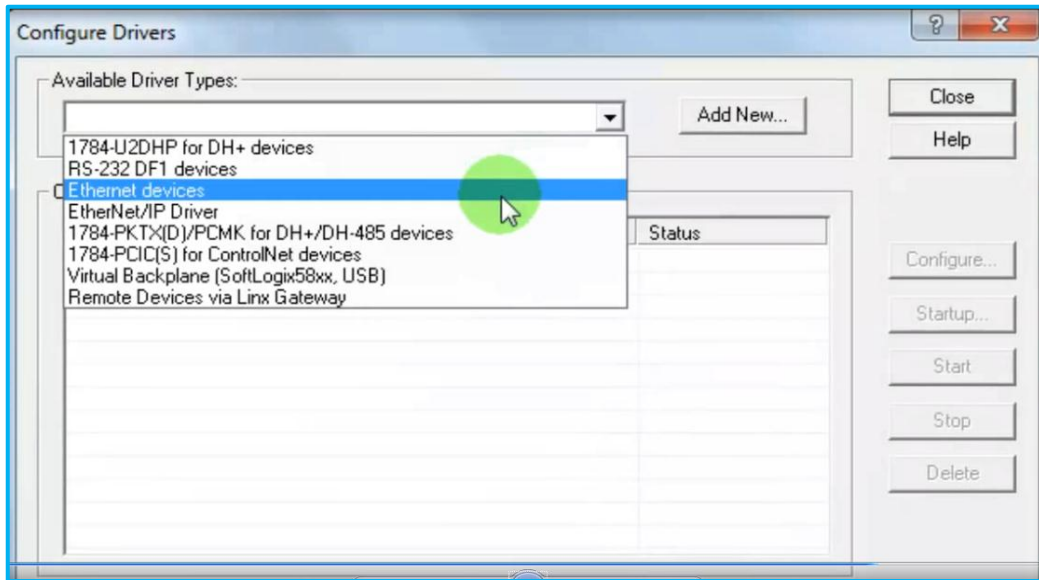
Configure Drivers

?

X

Available Driver Types:

Add New...

Close

Help

1784-U2DHP for DH+ devices
RS-232 DF1 devices
Ethernet devices
EtherNet/IP Driver
1784-PKTX(D)/PCMK for DH+/DH-485 devices
1784-PCIC(S) for ControlNet devices
Virtual Backplane (SoftLogix58xx, USB)
Remote Devices via Linx Gateway

Status

Configure...

Startup...

Start

Stop

Delete